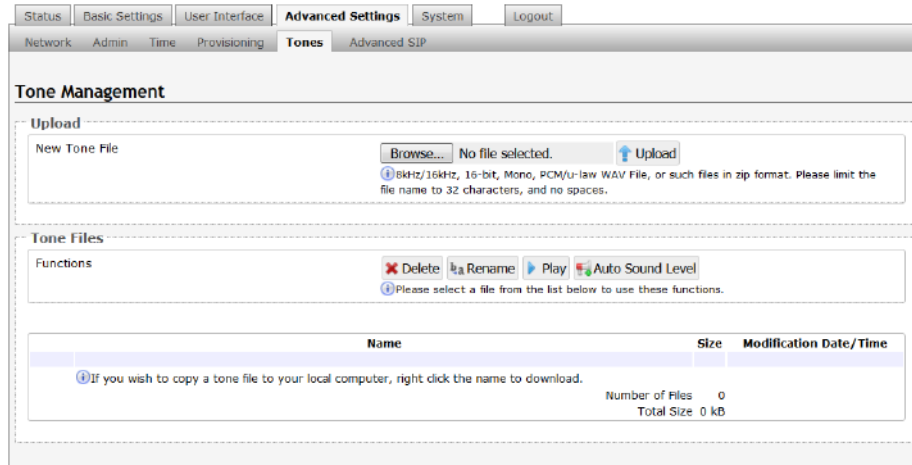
Status | Basic Settings | User Interface | Advanced Settings | System | Logout

Network | Admin | Time | Provisioning | Tones | Advanced SIP

Tone Management

Upload

New Tone File

Browse... No file selected. Upload

8kHz/16kHz, 16-bit, Mono, PCM/u-law WAV File, or such files in zip format. Please limit the file name to 32 characters, and no spaces.

Tone Files

Functions

Delete Rename Play Auto Sound Level

Please select a file from the list below to use these functions.

| | Name | Size | Modification Date/Time |
|---|---|---|---|

If you wish to copy a tone file to your local computer, right click the name to download.

Number of Files 0
Total Size 0 kB